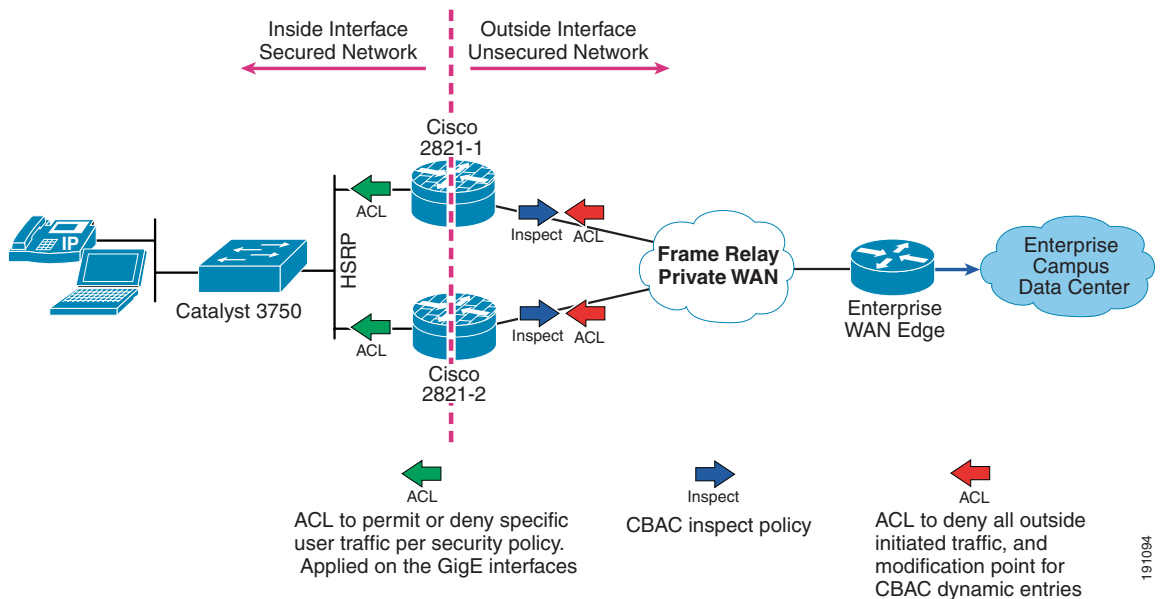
Inside Interface
Secured Network

Outside Interface
Unsecured Network

Cisco
2821-1

ACL

Inspect

ACL

IP

HSRP

Catalyst 3750

Frame Relay
Private WAN

Enterprise
WAN Edge

Enterprise
Campus
Data Center

ACL

Inspect

ACL

Cisco
2821-2

ACL

ACL to permit or deny specific user traffic per security policy. Applied on the GigE interfaces

Inspect

CBAC inspect policy

ACL

ACL to deny all outside initiated traffic, and modification point for CBAC dynamic entries

191094